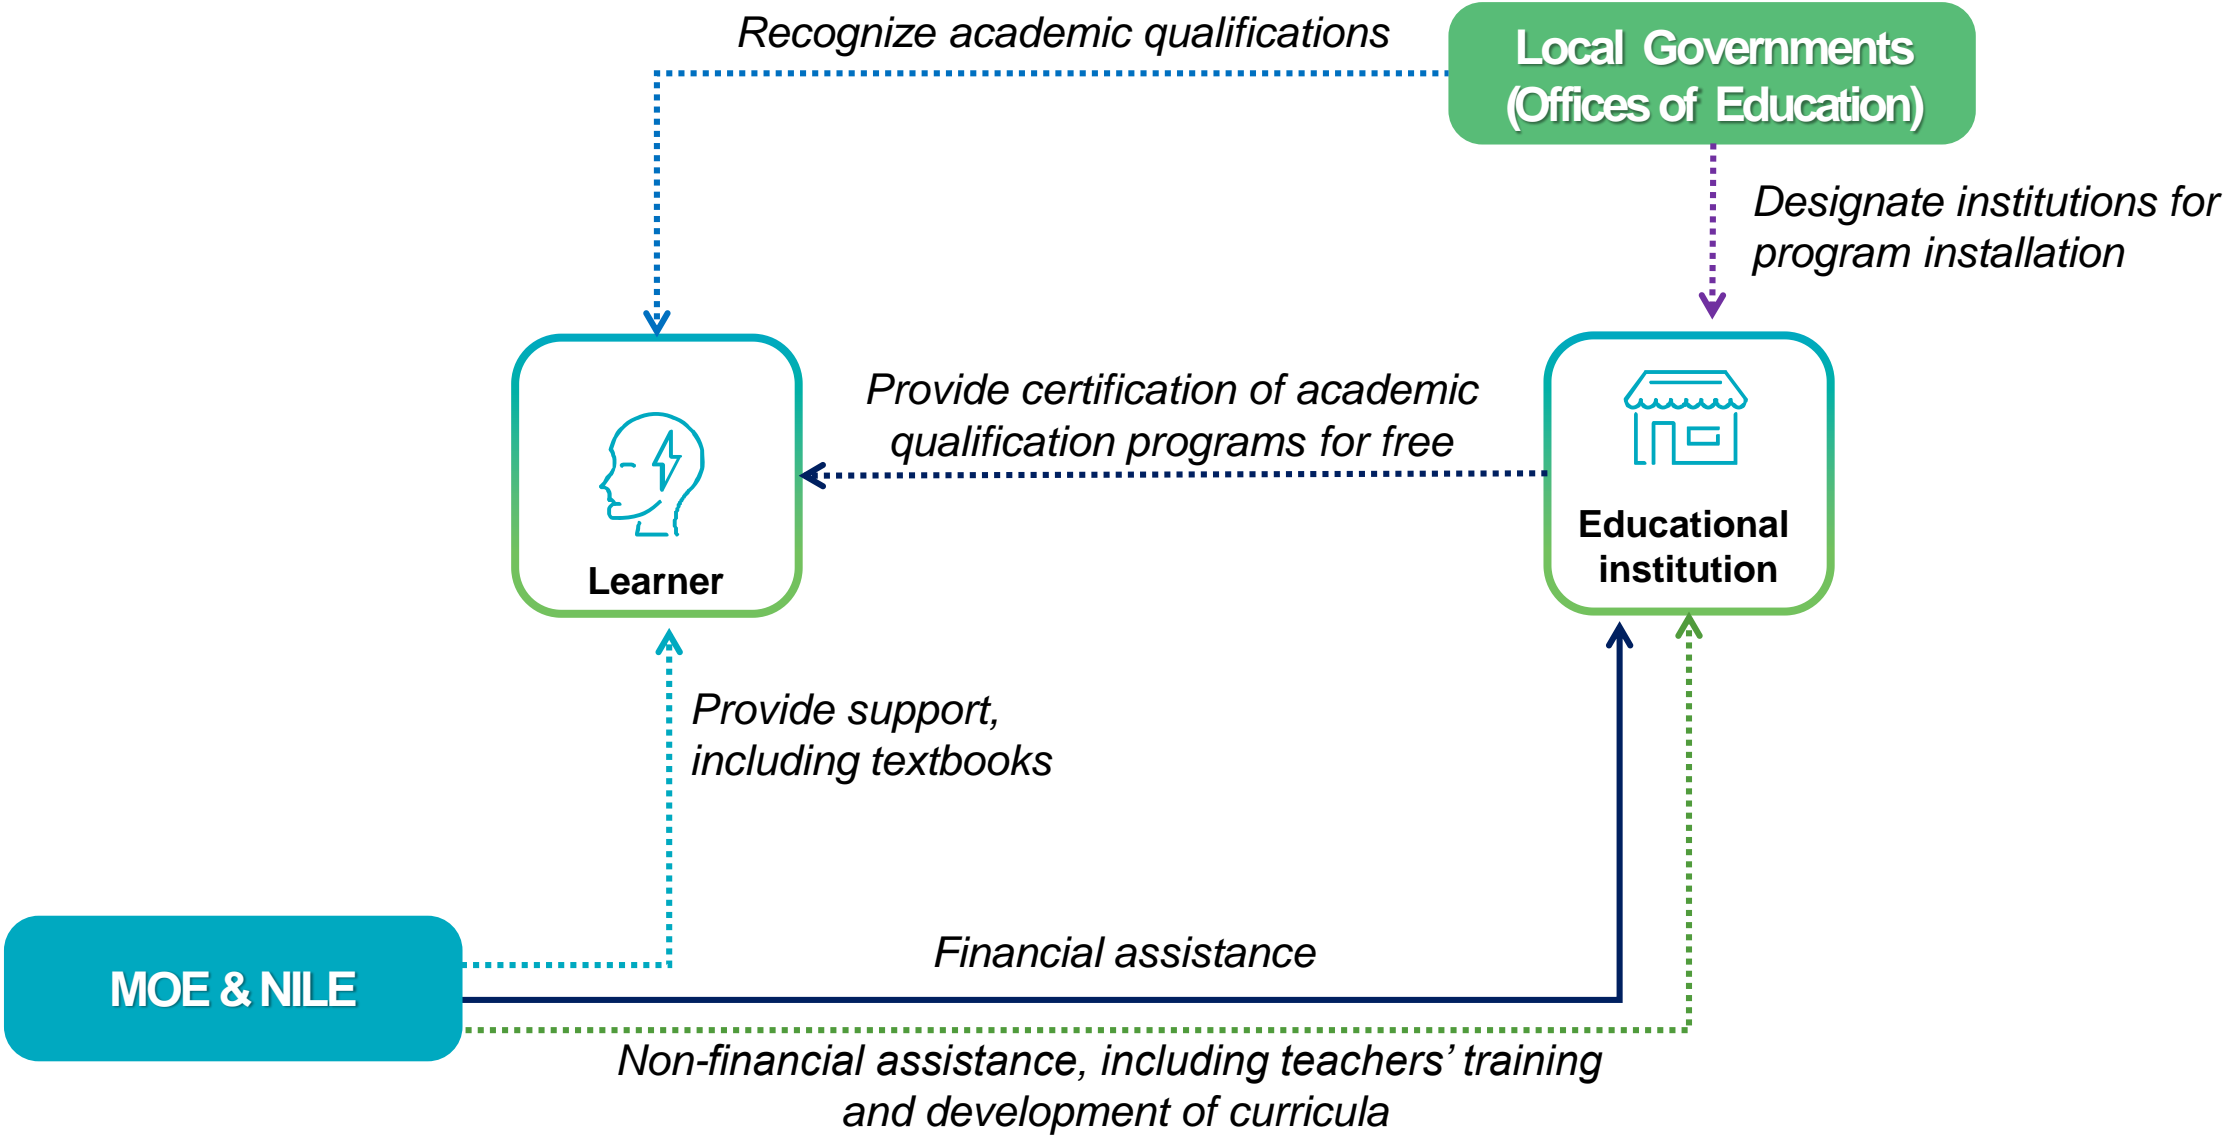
Recognize academic qualifications

Local Governments (Offices of Education)

Designate institutions for program installation

Learner

Provide certification of academic qualification programs for free

Educational institution

Provide support, including textbooks

MOE & NILE

Financial assistance

Non-financial assistance, including teachers' training and development of curricula